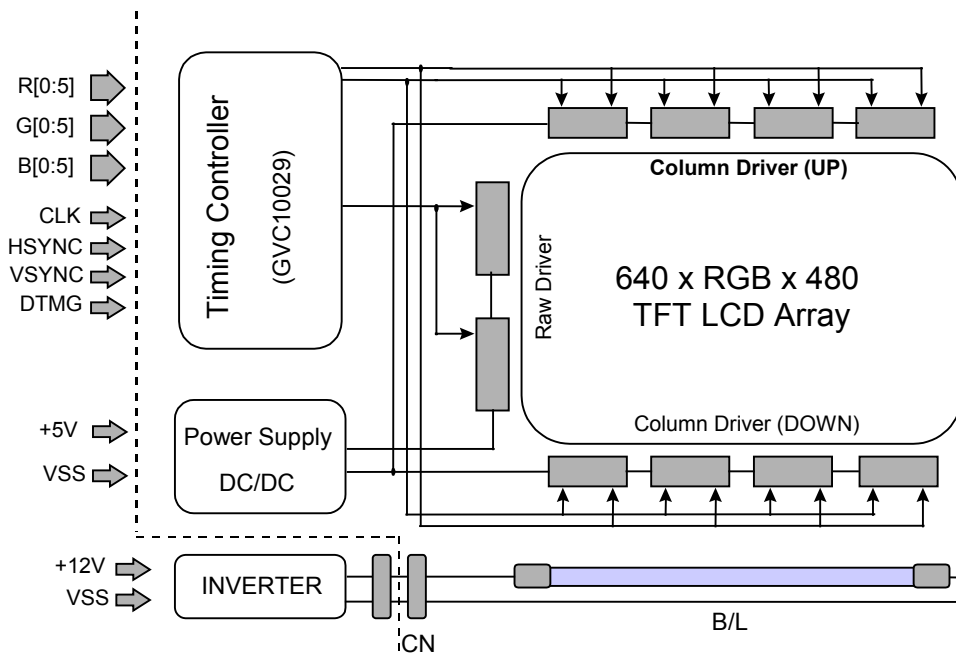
R[0:5]
G[0:5]
B[0:5]
CLK
HSYNC
VSYNC
DTMG

Timing Controller
(GVC10029)

Column Driver (UP)

Raw Driver

640 x RGB x 480
TFT LCD Array

Column Driver (DOWN)

+5V
VSS

Power Supply
DC/DC

+12V
VSS

INVERTER

CN

B/L